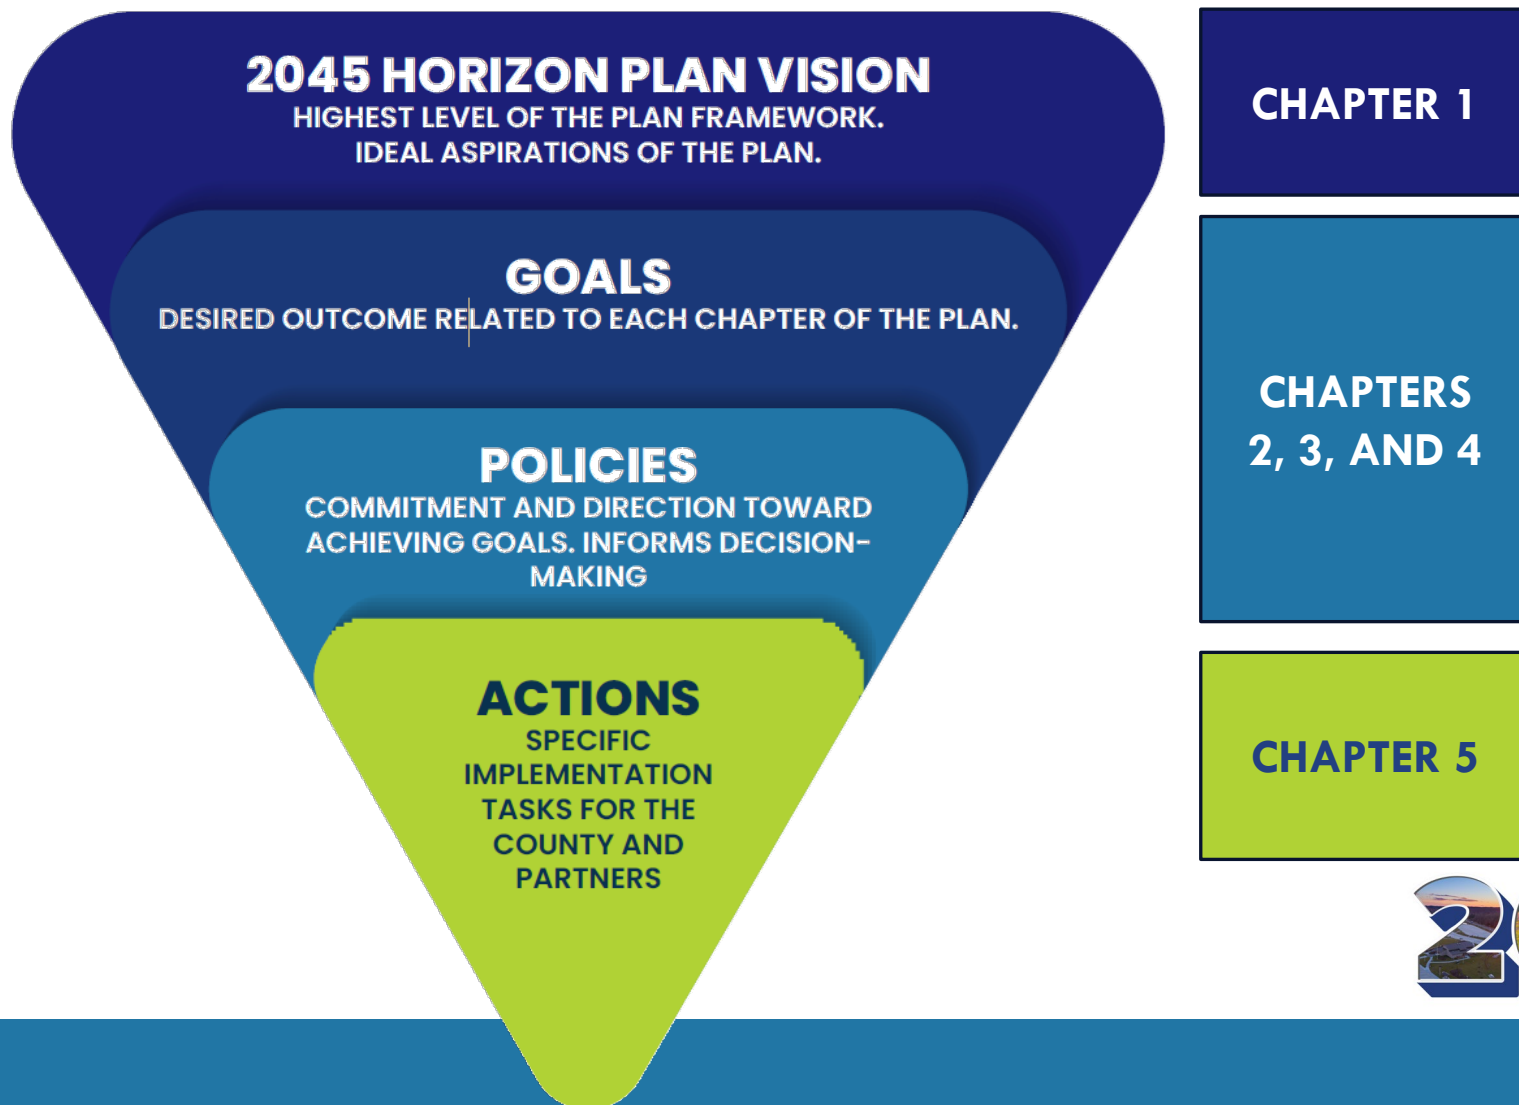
2045 HORIZON PLAN VISION
HIGHEST LEVEL OF THE PLAN FRAMEWORK. IDEAL ASPIRATIONS OF THE PLAN.

GOALS
DESIRED OUTCOME RELATED TO EACH CHAPTER OF THE PLAN.

POLICIES
COMMITMENT AND DIRECTION TOWARD ACHIEVING GOALS. INFORMS DECISION-MAKING

ACTIONS
SPECIFIC IMPLEMENTATION TASKS FOR THE COUNTY AND PARTNERS

CHAPTER 1

CHAPTERS 2, 3, AND 4

CHAPTER 5

2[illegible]